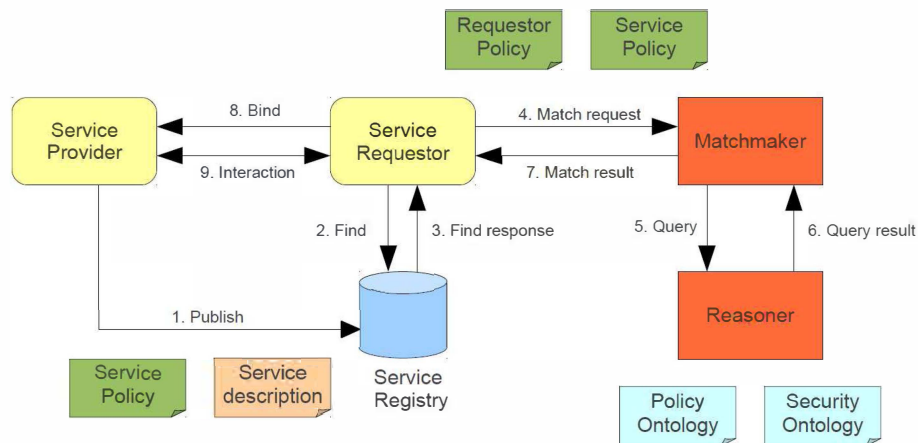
Requestor Policy

Service Policy

Service Provider

8. Bind

9. Interaction

Service Requestor

4. Match request

7. Match result

Matchmaker

2. Find

3. Find response

5. Query

6. Query result

1. Publish

Reasoner

Service Policy

Service description

Service Registry

Policy Ontology

Security Ontology